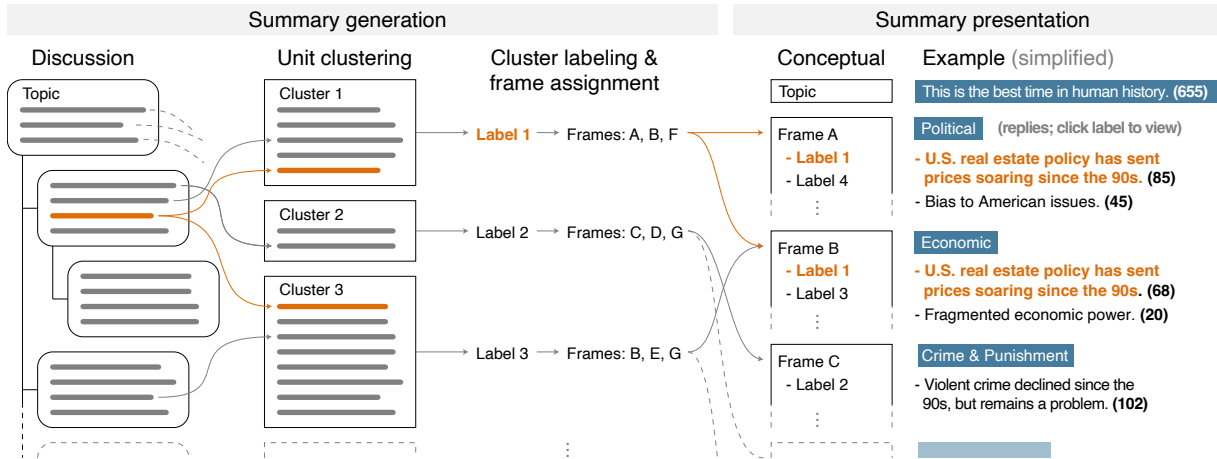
Summary generation

Discussion

Topic

Unit clustering

Cluster 1

Cluster 2

Cluster 3

Cluster labeling & frame assignment

Label 1 → Frames: A, B, F

Label 2 → Frames: C, D, G

Label 3 → Frames: B, E, G

⋮

Summary presentation

Conceptual

Topic

Frame A
- Label 1
- Label 4
⋮

Frame B
- Label 1
- Label 3
⋮

Frame C
- Label 2
⋮

Example (simplified)

This is the best time in human history. **(655)**

Political (replies; click label to view)

- U.S. real estate policy has sent prices soaring since the 90s. **(85)**

- Bias to American issues. **(45)**

Economic

- U.S. real estate policy has sent prices soaring since the 90s. **(68)**

- Fragmented economic power. **(20)**

Crime & Punishment

- Violent crime declined since the 90s, but remains a problem. **(102)**